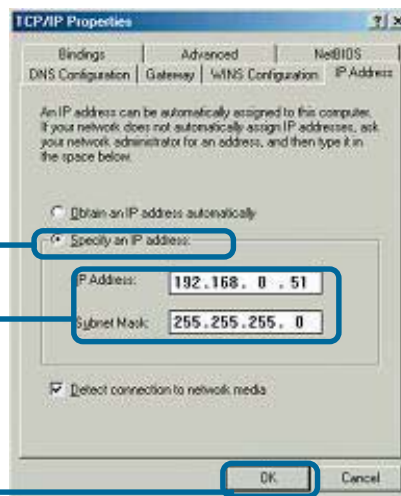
TCP/IP Properties

?| x

Bindings | Advanced | NetBIOS

DNS Configuration | Gateway | WINS Configuration | IP Address

An IP address can be automatically assigned to this computer. If your network does not automatically assign IP addresses, ask your network administrator for an address, and then type it in the space below.

Obtain an IP address automatically

Specify an IP address:

IP Address: 192.168. 0 . 51

Subnet Mask: 255.255.255. 0

Detect connection to network media

OK

Cancel